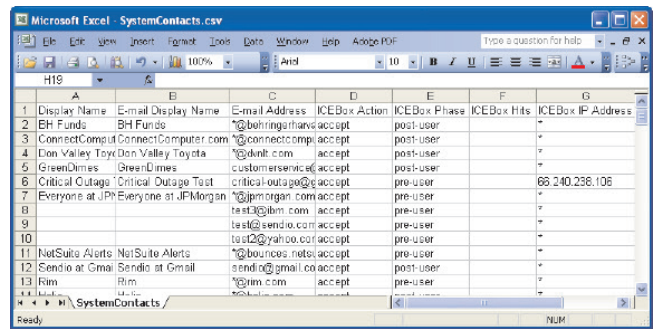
Microsoft Excel - SystemContacts.csv

File Edit View Insert Format Tools Data Window Help Adobe PDF

Type a question for help

100% Arial 10 B I U A

H19 fx

| | A | B | C | D | E | F | G |
|---|---|---|---|---|---|---|---|
| 1 | Display Name | E-mail Display Name | E-mail Address | ICEBox Action | ICEBox Phase | ICEBox Hits | ICEBox IP Address |
| 2 | BH Funds | BH Funds | *@behringerharva | accept | post-user | | * |
| 3 | ConnectComput | ConnectComputer.com | *@connectcompu | accept | post-user | | * |
| 4 | Don Valley Toyo | Don Valley Toyota | *@dvnlt.com | accept | post-user | | * |
| 5 | GreenDimes | GreenDimes | customerservice@ | accept | post-user | | * |
| 6 | Critical Outage | Critical Outage Test | critical-outage@g | accept | pre-user | | 66.240.238.106 |
| 7 | Everyone at JPM | Everyone at JPMorgan | *@jpmorgan.com | accept | pre-user | | * |
| 8 | | | test3@ibm.com | accept | pre-user | | * |
| 9 | | | test@sendio.com | accept | pre-user | | * |
| 10 | | | test2@yahoo.com | accept | pre-user | | * |
| 11 | NetSuite Alerts | NetSuite Alerts | *@bounces.netsu | accept | pre-user | | * |
| 12 | Sendio at Gmail | Sendio at Gmail | sendio@gmail.co | accept | post-user | | * |
| 13 | Rim | Rim | *@rim.com | accept | pre-user | | * |

SystemContacts

Ready NUM